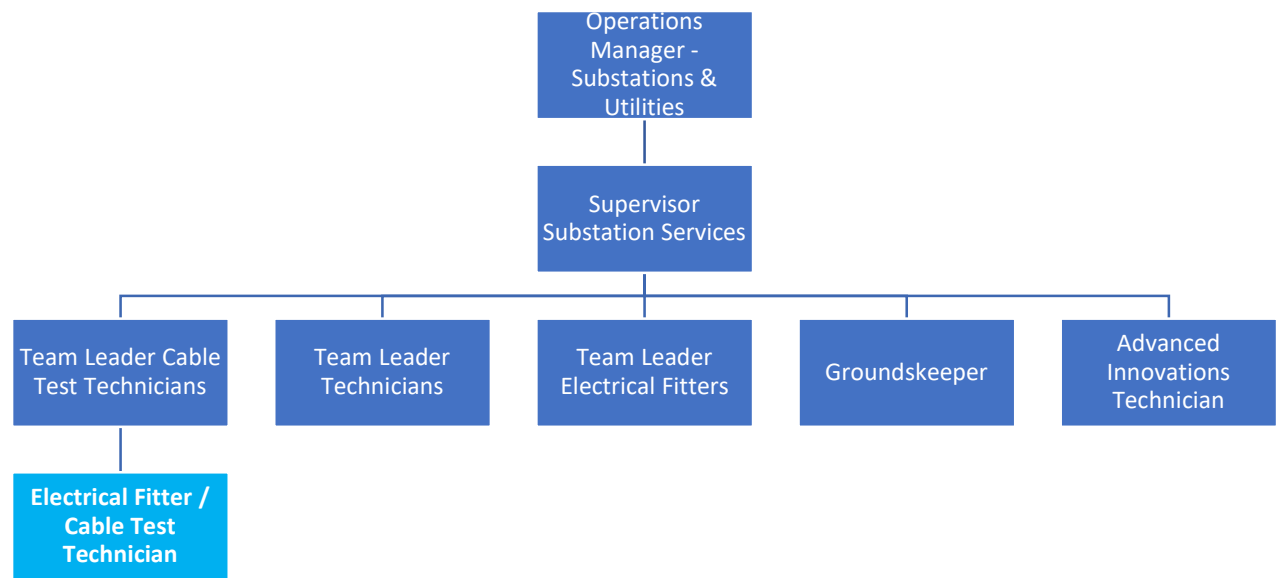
Operations Manager - Substations & Utilities

Supervisor Substation Services

Team Leader Cable Test Technicians

Team Leader Technicians

Team Leader Electrical Fitters

Groundskeeper

Advanced Innovations Technician

Electrical Fitter / Cable Test Technician